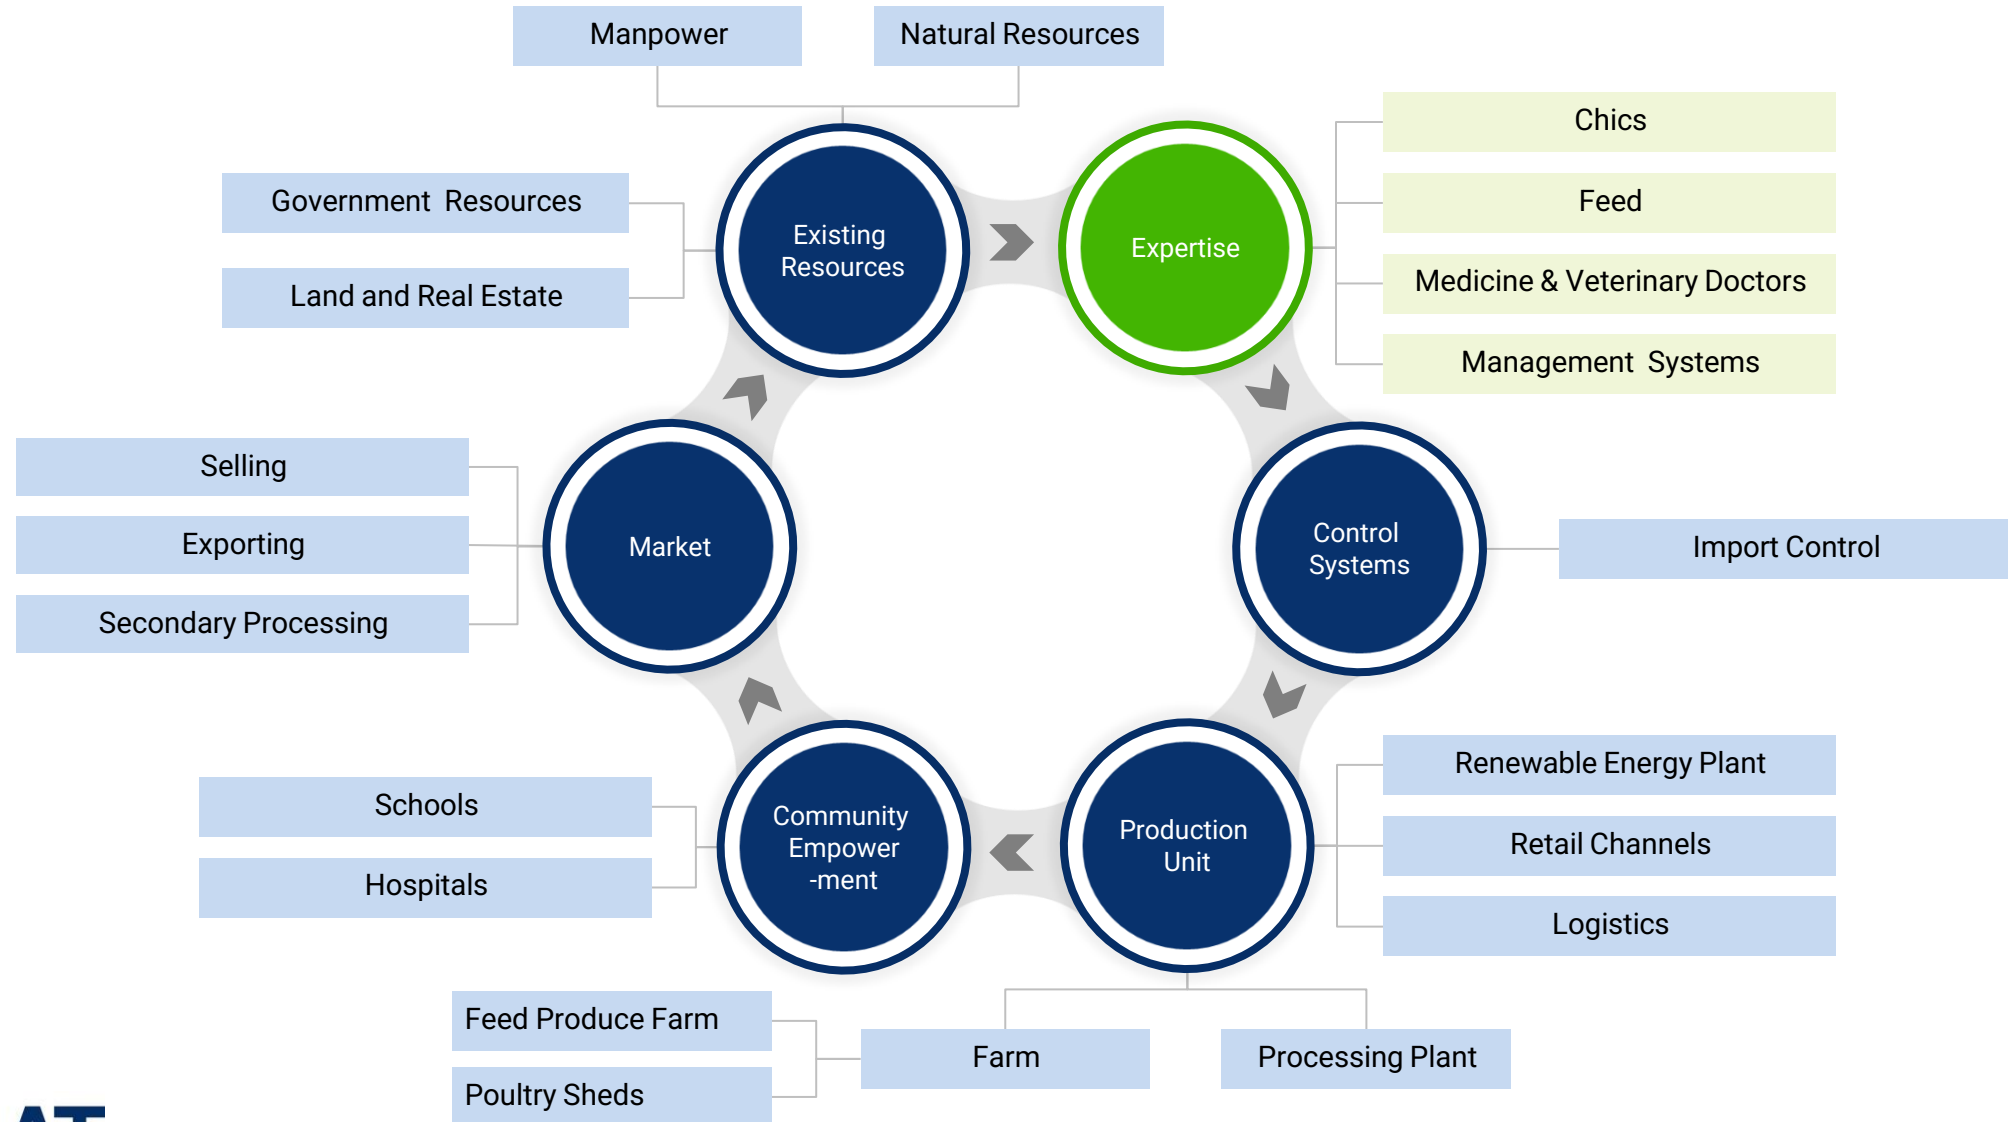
Manpower

Natural Resources

Government Resources

Land and Real Estate

Existing Resources

Expertise

Chics

Feed

Medicine & Veterinary Doctors

Management Systems

Selling

Exporting

Secondary Processing

Market

Control Systems

Import Control

Schools

Hospitals

Community Empower -ment

Production Unit

Renewable Energy Plant

Retail Channels

Logistics

Feed Produce Farm

Poultry Sheds

Farm

Processing Plant